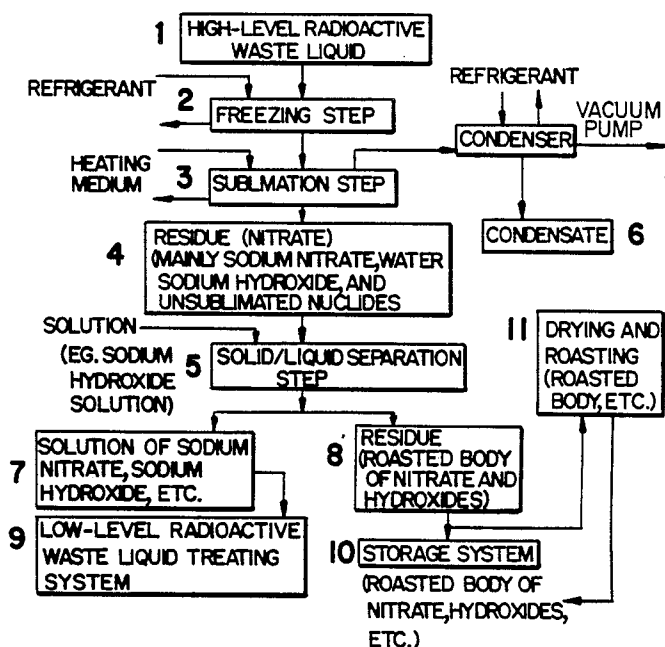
1 HIGH-LEVEL RADIOACTIVE WASTE LIQUID

REFRIGERANT

2 FREEZING STEP

REFRIGERANT

VACUUM PUMP

CONDENSER

HEATING MEDIUM

3 SUBLMATION STEP

CONDENSATE 6

4 RESIDUE (NITRATE) (MAINLY SODIUM NITRATE, WATER SODIUM HYDROXIDE, AND UNSUBLIMATED NUCLIDES

SOLUTION

(EG. SODIUM HYDROXIDE SOLUTION)

5 SOLID/LIQUID SEPARATION STEP

11 DRYING AND ROASTING (ROASTED BODY, ETC.)

7 SOLUTION OF SODIUM NITRATE, SODIUM HYDROXIDE, ETC.

8 RESIDUE (ROASTED BODY OF NITRATE AND HYDROXIDES)

9 LOW-LEVEL RADIOACTIVE WASTE LIQUID TREATING SYSTEM

10 STORAGE SYSTEM

(ROASTED BODY OF NITRATE, HYDROXIDES, ETC.)